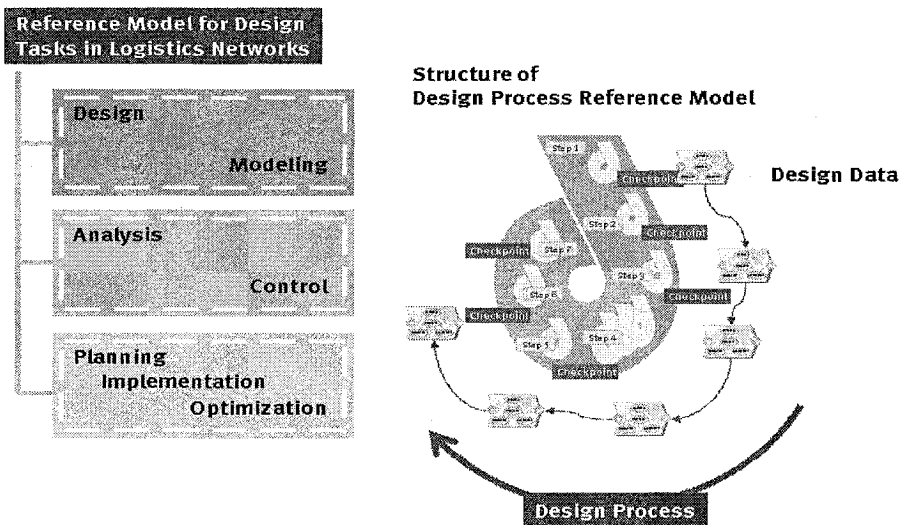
Reference Model for Design Tasks in Logistics Networks

Design

Modeling

Analysis

Control

Planning
Implementation
Optimization

Structure of
Design Process Reference Model

Step 1
Checkpoint
Design Data
Step 2
Checkpoint
Checkpoint
Step 7
Step 3
Checkpoint
Step 6
Checkpoint
Step 5
Step 4
Checkpoint

Design Process